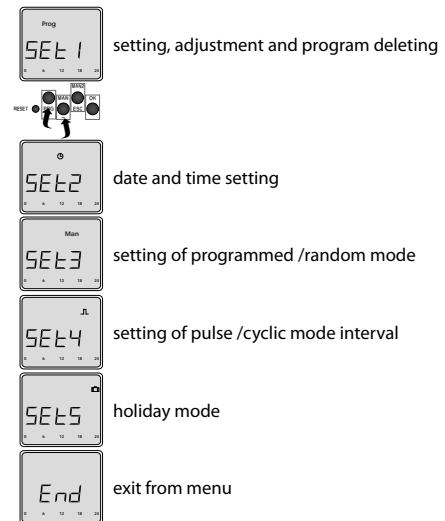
Prog

SEt 1

0 6 12 18 24

setting, adjustment and program deleting

RESET MENU MAN OK MAN2 ESC ON

SEt2

0 6 12 18 24

date and time setting

Man

SEt3

0 6 12 18 24

setting of programmed /random mode

SEt4

0 6 12 18 24

setting of pulse /cyclic mode interval

SEt5

0 6 12 18 24

holiday mode

End

0 6 12 18 24

exit from menu